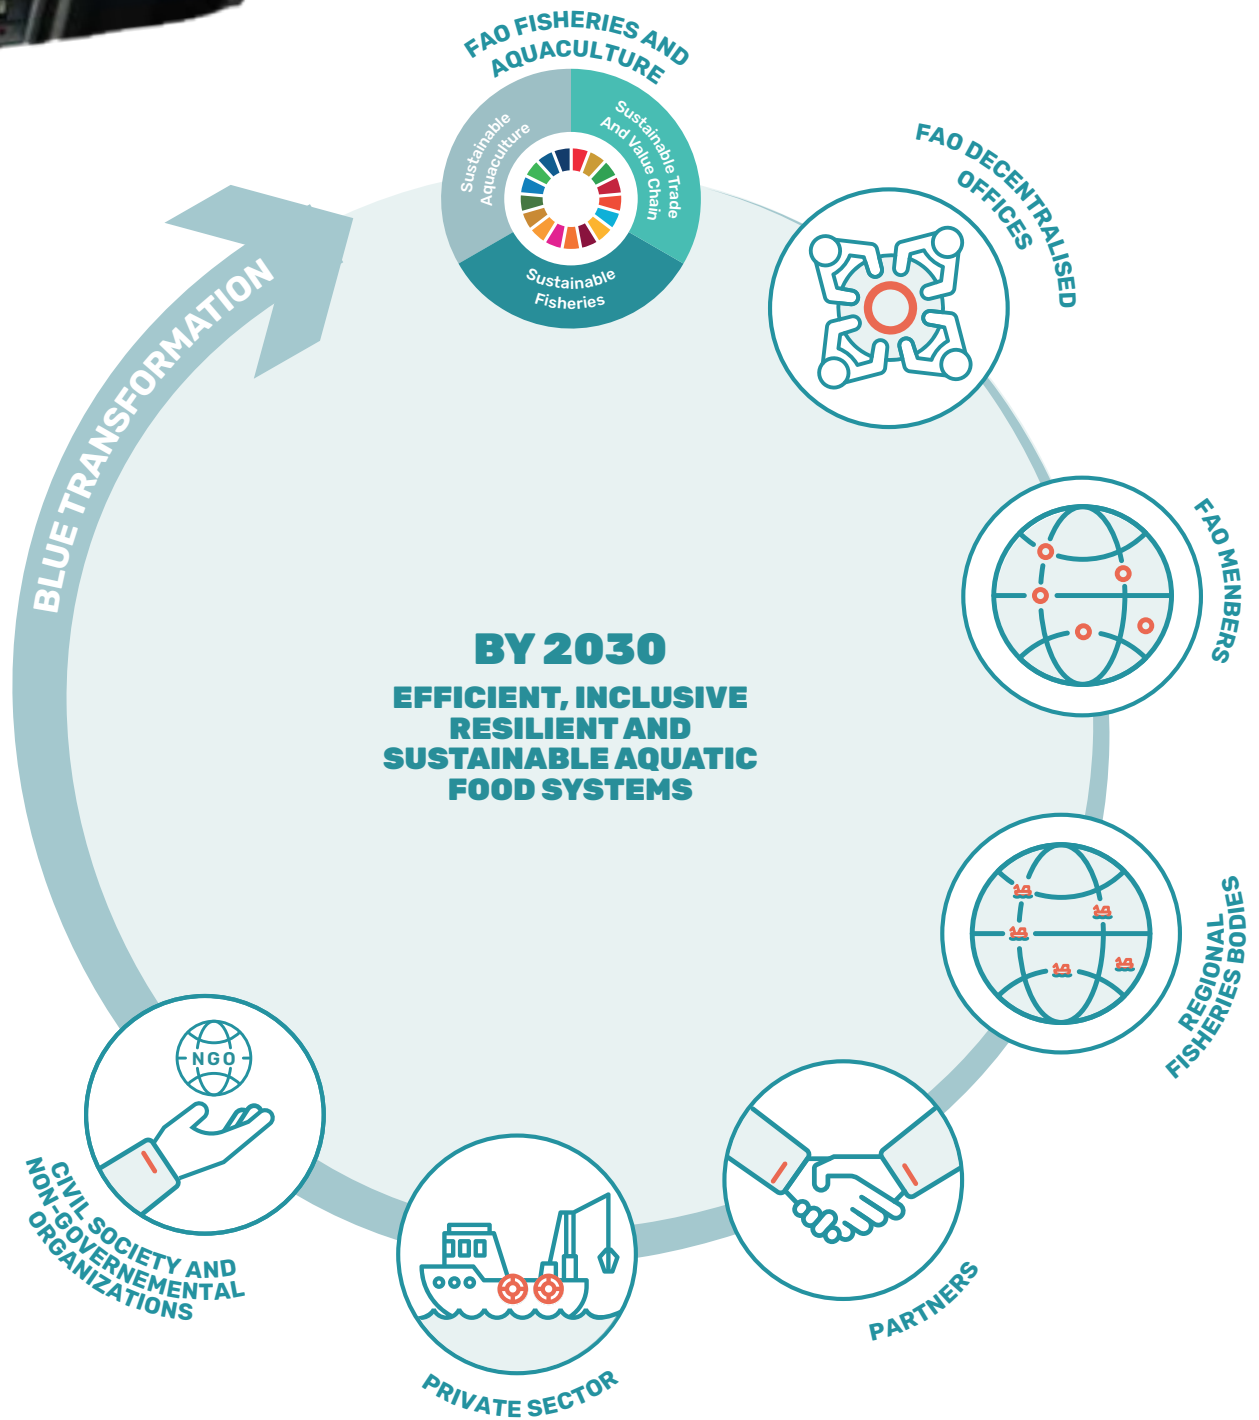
FAO FISHERIES AND AQUACULTURE

Sustainable Aquaculture

Sustainable Trade And Value Chain

Sustainable Fisheries

FAO DECENTRALISED OFFICES

FAO MENBERS

REGIONAL FISHERIES BODIES

PARTNERS

PRIVATE SECTOR

CIVIL SOCIETY AND NON-GOVERNEMENTAL ORGANIZATIONS

NGO

BLUE TRANSFORMATION

BY 2030

EFFICIENT, INCLUSIVE RESILIENT AND SUSTAINABLE AQUATIC FOOD SYSTEMS